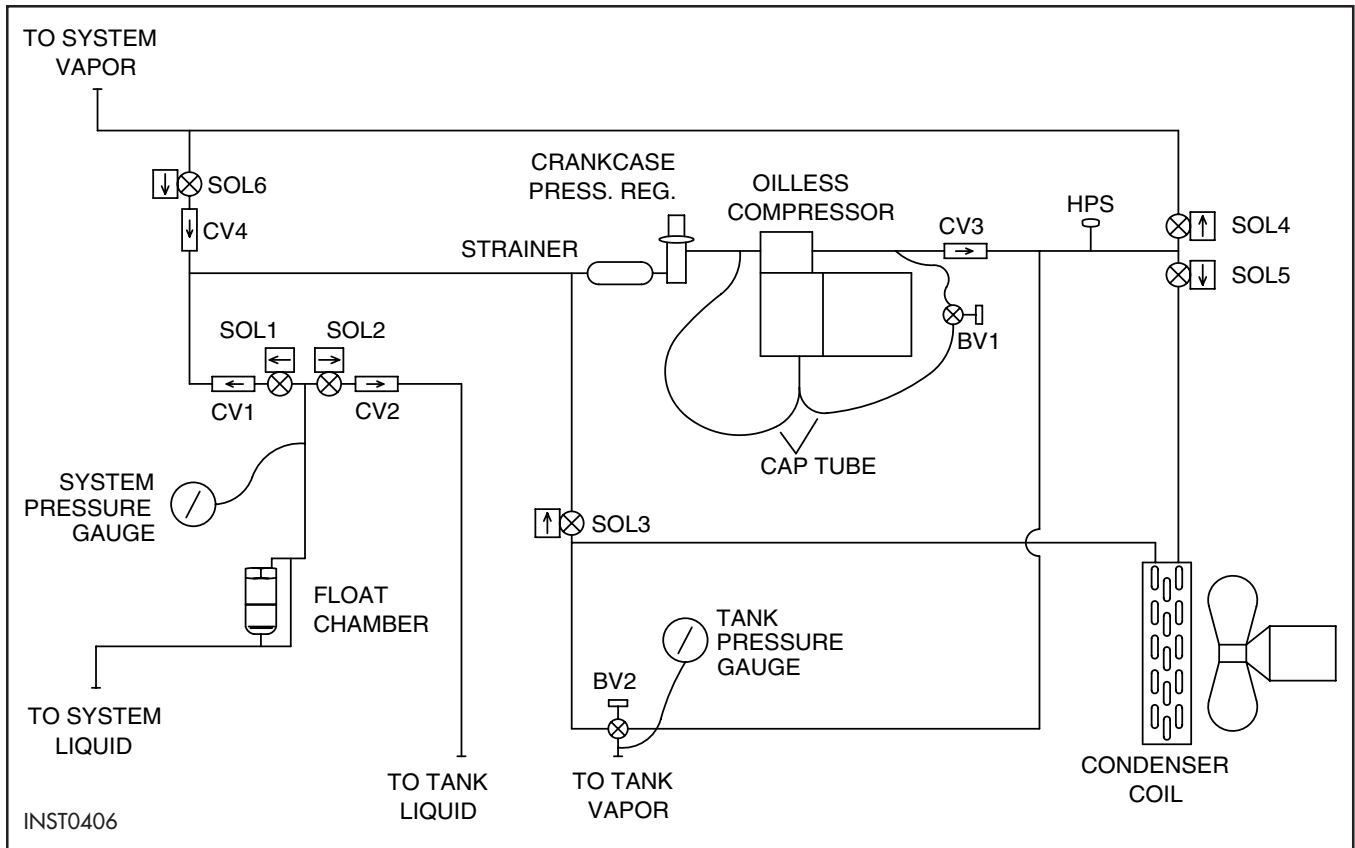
TO SYSTEM VAPOR

SOL6

CV4

CRANKCASE PRESS. REG.

OILLESS COMPRESSOR

CV3

HPS

SOL4

SOL5

STRAINER

SOL1

SOL2

BV1

CV1

CV2

CAP TUBE

SYSTEM PRESSURE GAUGE

SOL3

FLOAT CHAMBER

TANK PRESSURE GAUGE

BV2

TO SYSTEM LIQUID

TO TANK LIQUID

TO TANK VAPOR

CONDENSER COIL

INST0406